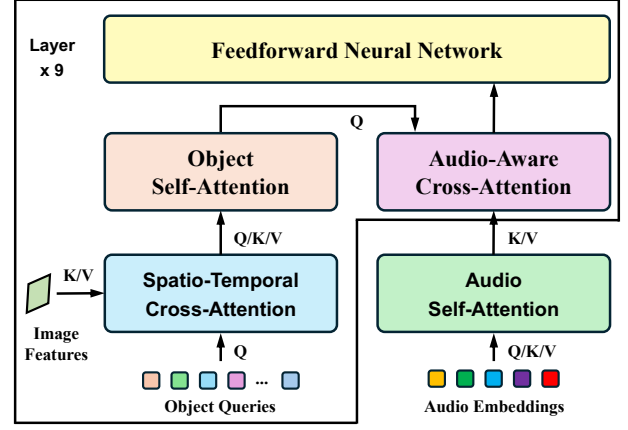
Layer x 9

Feedforward Neural Network

Q

Object Self-Attention

Audio-Aware Cross-Attention

Q/K/V

K/V

K/V

Spatio-Temporal Cross-Attention

Audio Self-Attention

Image Features

Q

Q/K/V

...

Object Queries

Audio Embeddings